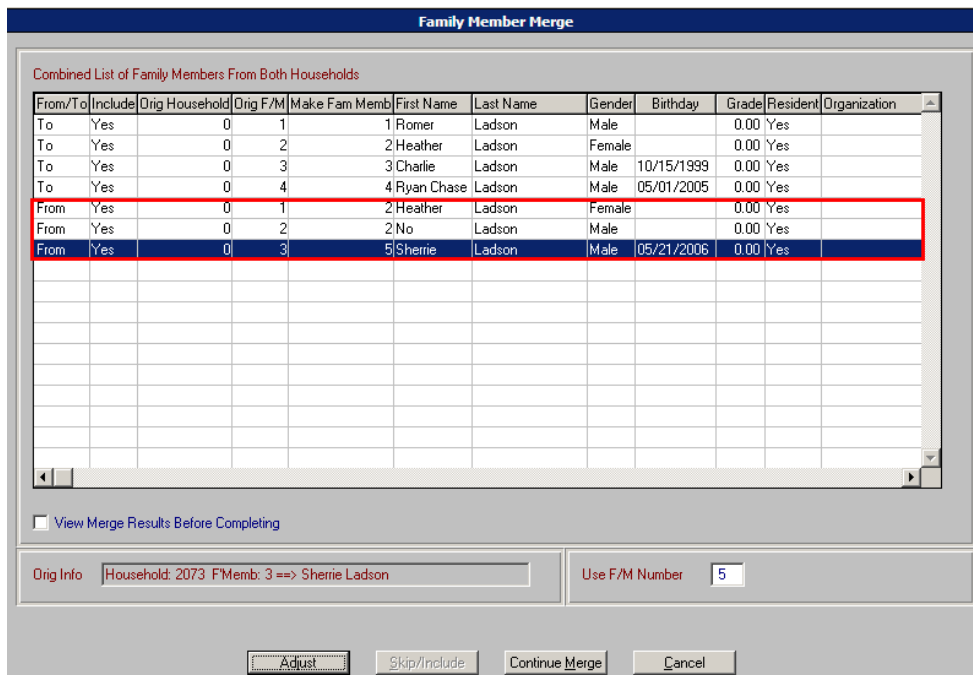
Family Member Merge

Combined List of Family Members From Both Households

| From/To | Include | Orig Household | Orig F/M | Make Fam Memb | First Name | Last Name | Gender | Birthday | Grade | Resident | Organization |
|---|---|---|---|---|---|---|---|---|---|---|---|
| To | Yes | 0 | 1 | 1 | Romer | Ladson | Male | | 0.00 | Yes | |
| To | Yes | 0 | 2 | 2 | Heather | Ladson | Female | | 0.00 | Yes | |
| To | Yes | 0 | 3 | 3 | Charlie | Ladson | Male | 10/15/1999 | 0.00 | Yes | |
| To | Yes | 0 | 4 | 4 | Ryan Chase | Ladson | Male | 05/01/2005 | 0.00 | Yes | |
| From | Yes | 0 | 1 | 2 | Heather | Ladson | Female | | 0.00 | Yes | |
| From | Yes | 0 | 2 | 2 | No | Ladson | Male | | 0.00 | Yes | |
| From | Yes | 0 | 3 | 5 | Sherrie | Ladson | Male | 05/21/2006 | 0.00 | Yes | |

View Merge Results Before Completing

Orig Info Household: 2073 F'Memb: 3 ==> Sherrie Ladson

Use F/M Number 5

Adjust Skip/Include Continue Merge Cancel